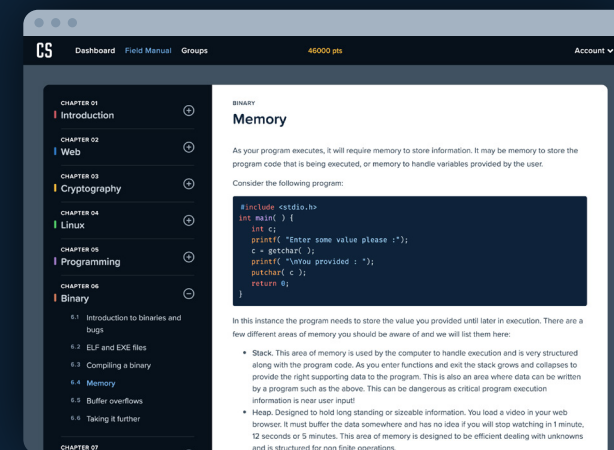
CS Dashboard Field Manual Groups 46000 pts Account

CHAPTER 01
Introduction

CHAPTER 02
Web

CHAPTER 03
Cryptography

CHAPTER 04
Linux

CHAPTER 05
Programming

CHAPTER 06
Binary

6.1 Introduction to binaries and bugs
6.2 ELF and EXE files
6.3 Compiling a binary
6.4 Memory
6.5 Buffer overflows
6.6 Taking it further

CHAPTER 07

BINARY

Memory

As your program executes, it will require memory to store information. It may be memory to store the program code that is being executed, or memory to handle variables provided by the user.

Consider the following program:

```
#include <stdio.h>
int main( ) {
   int c;
   printf( "Enter some value please :");
   c = getchar( );
   printf( "\nYou provided : ");
   putchar( c );
   return 0;
}
```

In this instance the program needs to store the value you provided until later in execution. There are a few different areas of memory you should be aware of and we will list them here:

- Stack. This area of memory is used by the computer to handle execution and is very structured along with the program code. As you enter functions and exit the stack grows and collapses to provide the right supporting data to the program. This is also an area where data can be written by a program such as the above. This can be dangerous as critical program execution information is near user input!
- Heap. Designed to hold long standing or sizeable information. You load a video in your web browser. It must buffer the data somewhere and has no idea if you will stop watching in 1 minute, 12 seconds or 5 minutes. This area of memory is designed to be efficient dealing with unknowns and is structured for non finite operations.